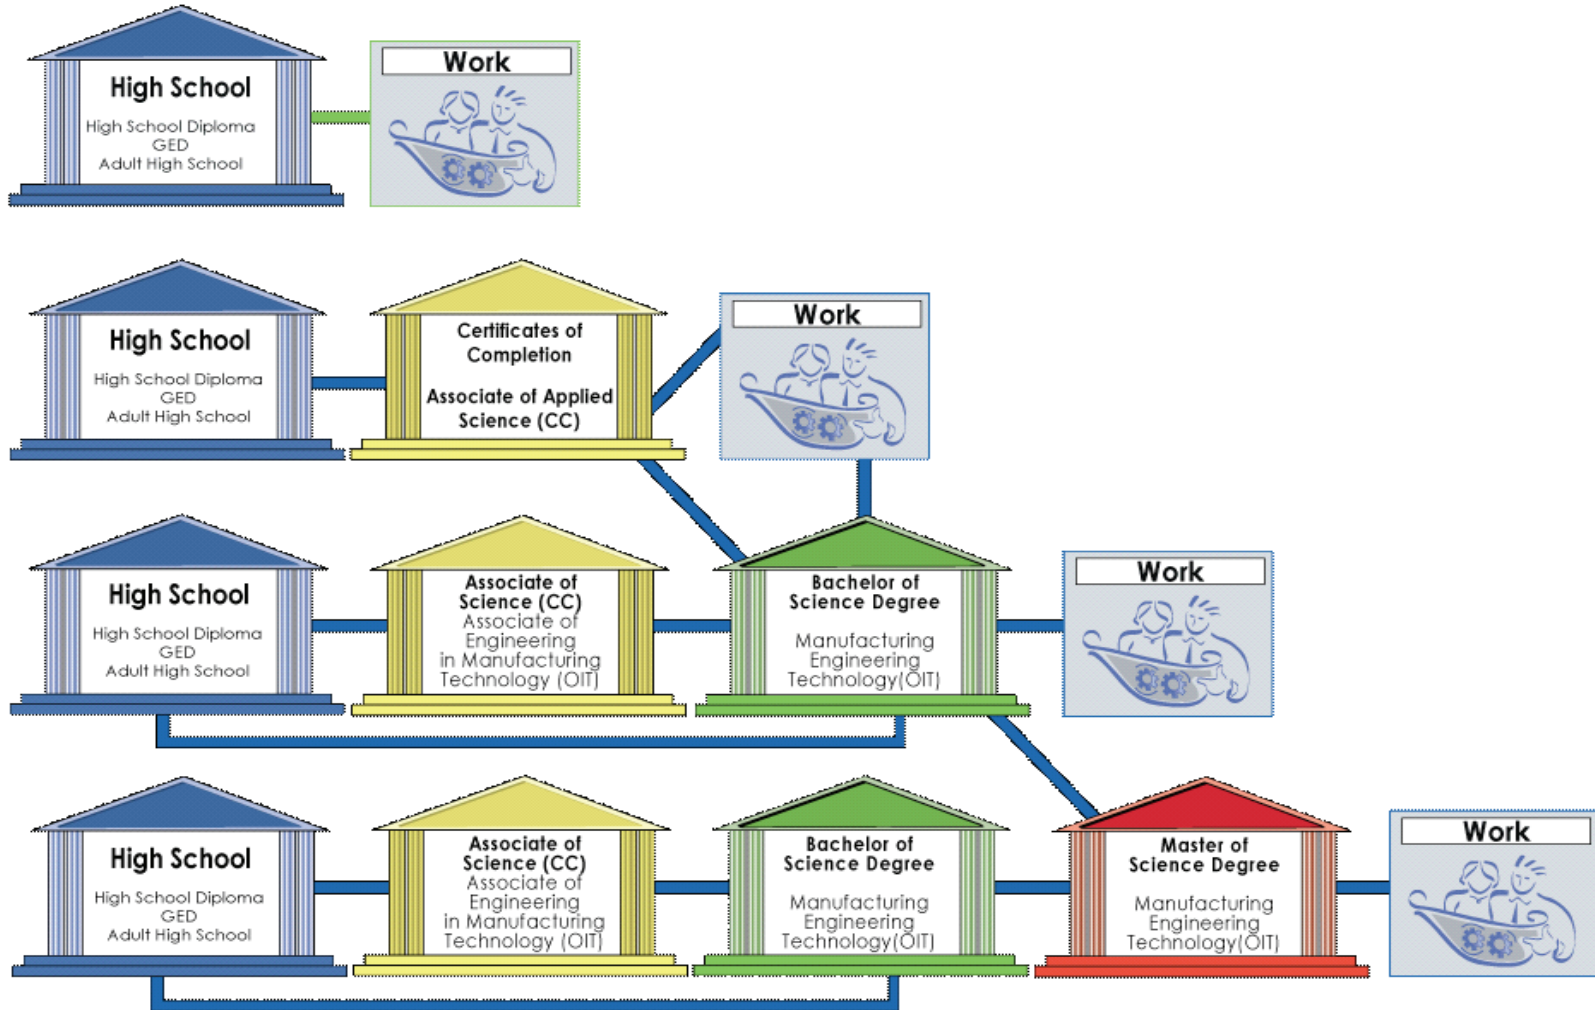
High School
High School Diploma
GED
Adult High School

Work

High School
High School Diploma
GED
Adult High School

Certificates of Completion

Associate of Applied Science (CC)

Work

High School
High School Diploma
GED
Adult High School

Associate of Science (CC)
Associate of Engineering in Manufacturing Technology (OIT)

Bachelor of Science Degree

Manufacturing Engineering Technology(OIT)

Work

High School
High School Diploma
GED
Adult High School

Associate of Science (CC)
Associate of Engineering in Manufacturing Technology (OIT)

Bachelor of Science Degree

Manufacturing Engineering Technology(OIT)

Master of Science Degree

Manufacturing Engineering Technology(OIT)

Work